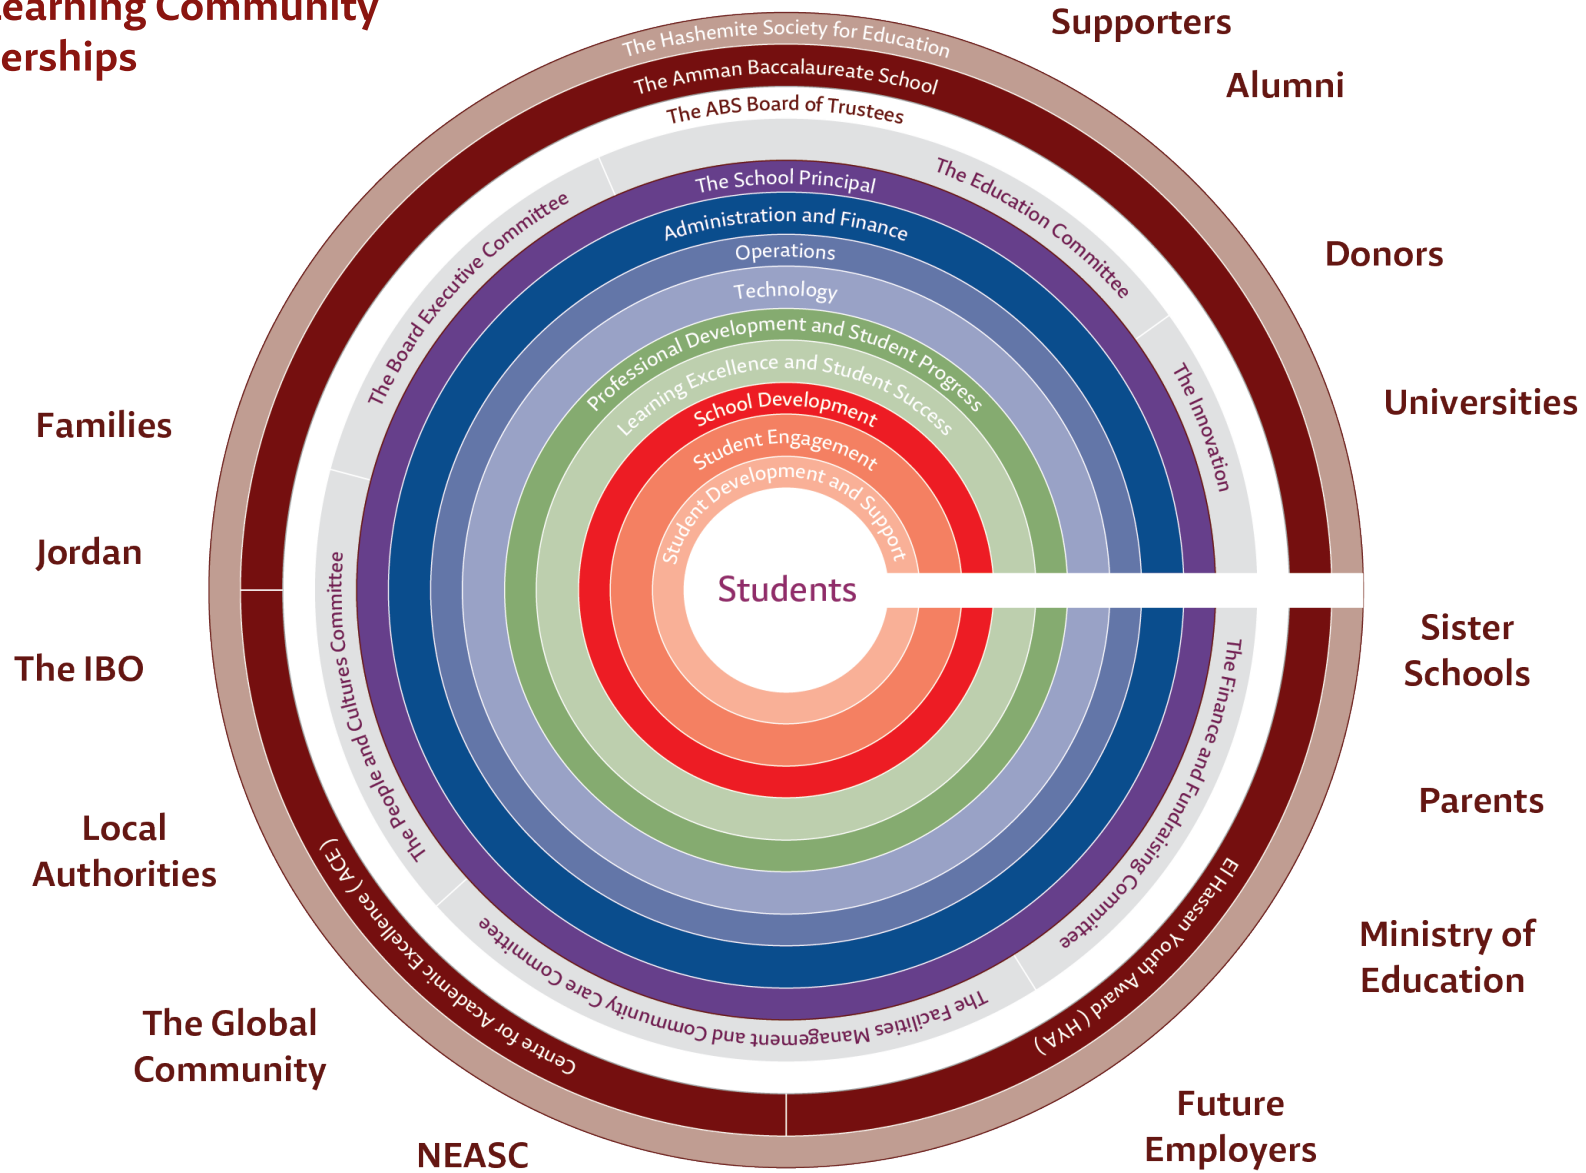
earning Community
erships

Supporters

Alumni

Donors

Universities

Sister Schools

Parents

Ministry of Education

Future Employers

NEASC

The Global Community

Local Authorities

The IBO

Jordan

Families

The Hashemite Society for Education
The Amman Baccalaureate School
The ABS Board of Trustees
The Board Executive Committee
The Education Committee
The Innovation
The Finance and Fundraising Committee
The Facilities Management and Community Care Committee
The People and Cultures Committee
El Hassan Youth Award (HYA)
Centre for Academic Excellence (ACE)
The School Principal
Administration and Finance
Operations
Technology
Professional Development and Student Progress
Learning Excellence and Student Success
School Development
Student Engagement
Student Development and Support
Students